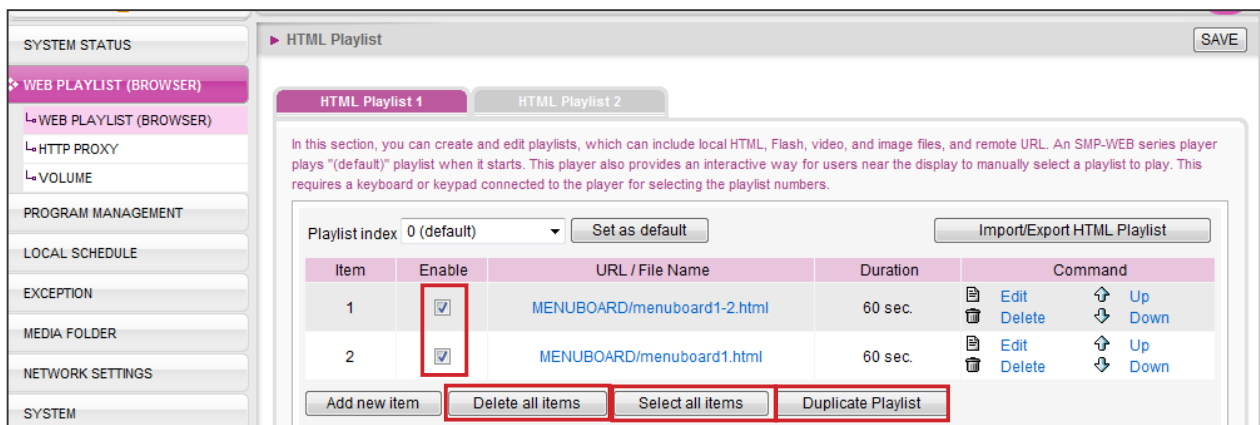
SYSTEM STATUS
WEB PLAYLIST (BROWSER)
└WEB PLAYLIST (BROWSER)
└HTTP PROXY
└VOLUME
PROGRAM MANAGEMENT
LOCAL SCHEDULE
EXCEPTION
MEDIA FOLDER
NETWORK SETTINGS
SYSTEM

▸ HTML Playlist

SAVE

HTML Playlist 1
HTML Playlist 2

In this section, you can create and edit playlists, which can include local HTML, Flash, video, and image files, and remote URL. An SMP-WEB series player plays "(default)" playlist when it starts. This player also provides an interactive way for users near the display to manually select a playlist to play. This requires a keyboard or keypad connected to the player for selecting the playlist numbers.

Playlist index 0 (default)
Set as default
Import/Export HTML Playlist

| Item | Enable | URL / File Name | Duration | Command |
|---|---|---|---|---|
| 1 | ☑ | MENUBOARD/menuboard1-2.html | 60 sec. | Edit Delete Up Down |
| 2 | ☑ | MENUBOARD/menuboard1.html | 60 sec. | Edit Delete Up Down |

Add new item
Delete all items
Select all items
Duplicate Playlist